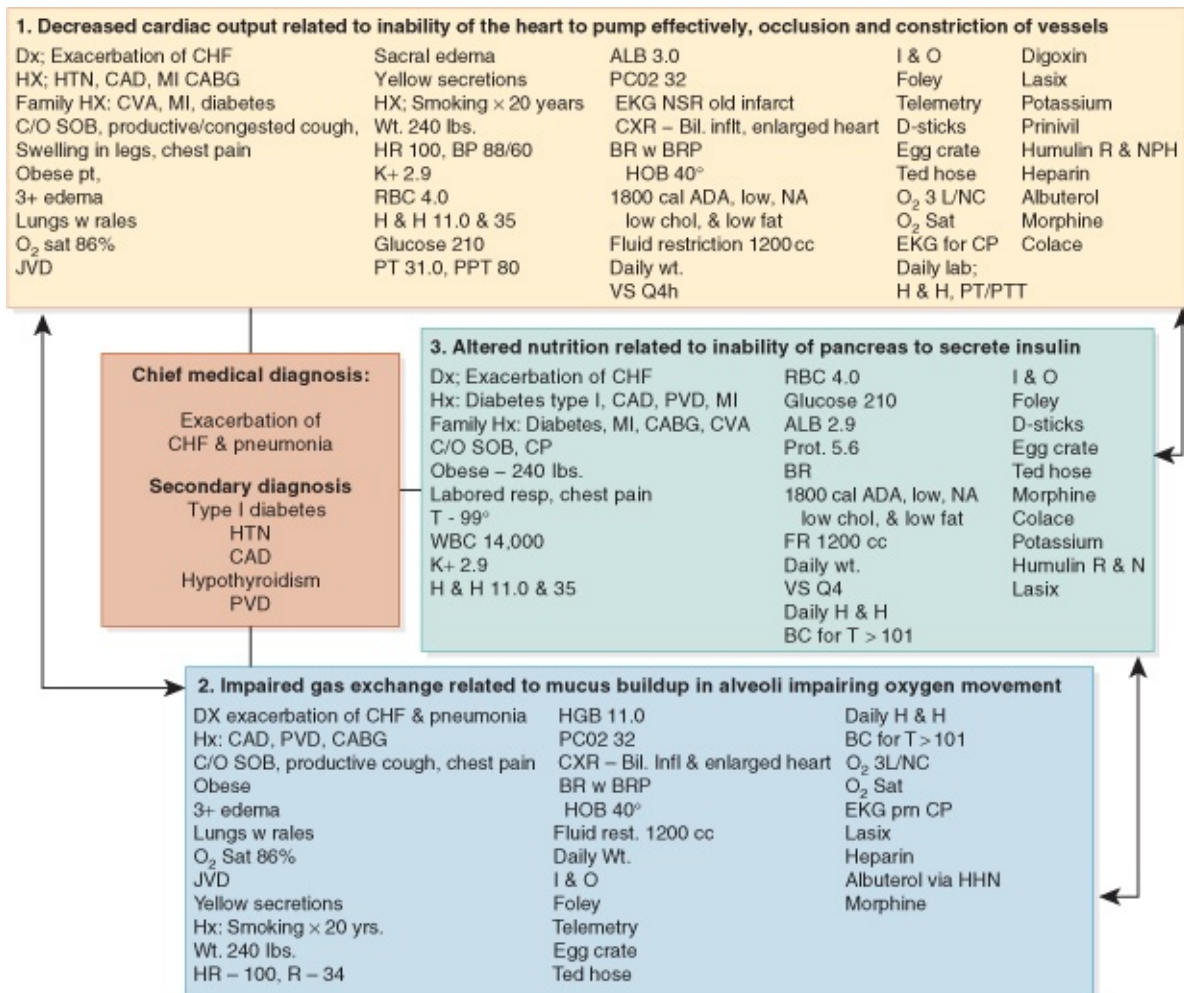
1. Decreased cardiac output related to inability of the heart to pump effectively, occlusion and constriction of vessels

Dx; Exacerbation of CHF
HX; HTN, CAD, MI CABG
Family HX: CVA, MI, diabetes
C/O SOB, productive/congested cough,
Swelling in legs, chest pain
Obese pt,
3+ edema
Lungs w rales
$O_2$ sat 86%
JVD

Sacral edema
Yellow secretions
HX; Smoking × 20 years
Wt. 240 lbs.
HR 100, BP 88/60
K+ 2.9
RBC 4.0
H & H 11.0 & 35
Glucose 210
PT 31.0, PPT 80

ALB 3.0
PC02 32
EKG NSR old infarct
CXR – Bil. inflt, enlarged heart
BR w BRP
HOB 40°
1800 cal ADA, low, NA low chol, & low fat
Fluid restriction 1200 cc
Daily wt.
VS Q4h

I & O
Foley
Telemetry
D-sticks
Egg crate
Ted hose
$O_2$ 3 L/NC
$O_2$ Sat
EKG for CP
Daily lab;
H & H, PT/PTT

Digoxin
Lasix
Potassium
Prinivil
Humulin R & NPH
Heparin
Albuterol
Morphine
Colace

Chief medical diagnosis:

Exacerbation of CHF & pneumonia

Secondary diagnosis
Type I diabetes
HTN
CAD
Hypothyroidism
PVD

3. Altered nutrition related to inability of pancreas to secrete insulin

Dx; Exacerbation of CHF
Hx: Diabetes type I, CAD, PVD, MI
Family Hx: Diabetes, MI, CABG, CVA
C/O SOB, CP
Obese – 240 lbs.
Labored resp, chest pain
T - 99°
WBC 14,000
K+ 2.9
H & H 11.0 & 35

RBC 4.0
Glucose 210
ALB 2.9
Prot. 5.6
BR
1800 cal ADA, low, NA low chol, & low fat
FR 1200 cc
Daily wt.
VS Q4
Daily H & H
BC for T > 101

I & O
Foley
D-sticks
Egg crate
Ted hose
Morphine
Colace
Potassium
Humulin R & N
Lasix

2. Impaired gas exchange related to mucus buildup in alveoli impairing oxygen movement

DX exacerbation of CHF & pneumonia
Hx: CAD, PVD, CABG
C/O SOB, productive cough, chest pain
Obese
3+ edema
Lungs w rales
$O_2$ Sat 86%
JVD
Yellow secretions
Hx: Smoking × 20 yrs.
Wt. 240 lbs.
HR – 100, R – 34

HGB 11.0
PC02 32
CXR – Bil. Infl & enlarged heart
BR w BRP
HOB 40°
Fluid rest. 1200 cc
Daily Wt.
I & O
Foley
Telemetry
Egg crate
Ted hose

Daily H & H
BC for T > 101
$O_2$ 3L/NC
$O_2$ Sat
EKG prn CP
Lasix
Heparin
Albuterol via HHN
Morphine